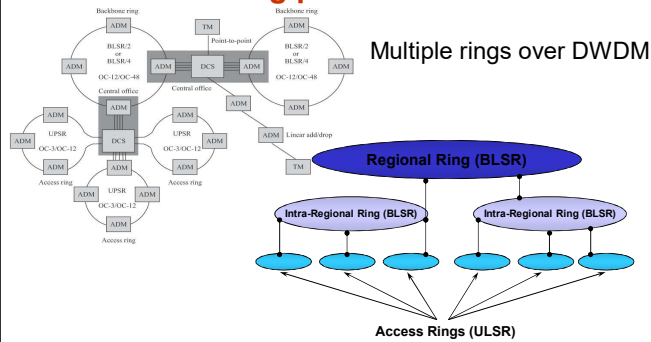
Backbone ring

ADM

BLSR/2
or
BLSR/4

ADM

ADM

OC-12/OC-48

TM

Point-to-point

ADM

DCS

ADM

Central office

Backbone ring

BLSR/2
or
BLSR/4

ADM

ADM

OC-12/OC-48

ADM

Central office

ADM

ADM

ADM

UPSR

OC-3/OC-12

ADM

Access ring

DCS

ADM

ADM

UPSR

OC-3/OC-12

ADM

Access ring

ADM

ADM

UPSR

OC-3/OC-12

ADM

Access ring

ADM

ADM

Linear add/drop

TM

Multiple rings over DWDM

Regional Ring (BLSR)

Intra-Regional Ring (BLSR)

Intra-Regional Ring (BLSR)

Access Rings (ULSR)